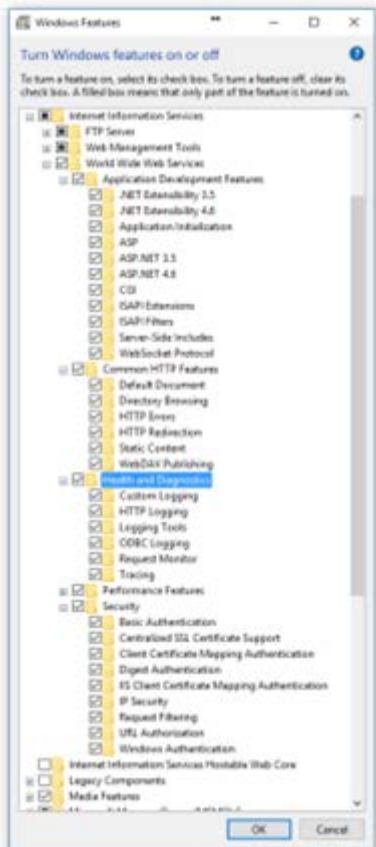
Windows Features

Turn Windows features on or off

To turn a feature on, select its check box. To turn a feature off, clear its check box. A filled box means that only part of the feature is turned on.

Internet Information Services
FTP Server
Web Management Tools
World Wide Web Services
Application Development Features
.NET Extensibility 3.5
.NET Extensibility 4.8
Application Initialization
ASP
ASP.NET 3.5
ASP.NET 4.8
CGI
ISAPI Extensions
ISAPI Filters
Server-Side Includes
WebSocket Protocol
Common HTTP Features
Default Document
Directory Browsing
HTTP Errors
HTTP Redirection
Static Content
WebDAV Publishing
Health and Diagnostics
Custom Logging
HTTP Logging
Logging Tools
ODBC Logging
Request Monitor
Tracing
Performance Features
Security
Basic Authentication
Centralized SSL Certificate Support
Client Certificate Mapping Authentication
Digest Authentication
IIS Client Certificate Mapping Authentication
IP Security
Request Filtering
URL Authorization
Windows Authentication
Internet Information Services Hostable Web Core
Legacy Components
Media Features
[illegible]

OK
Cancel